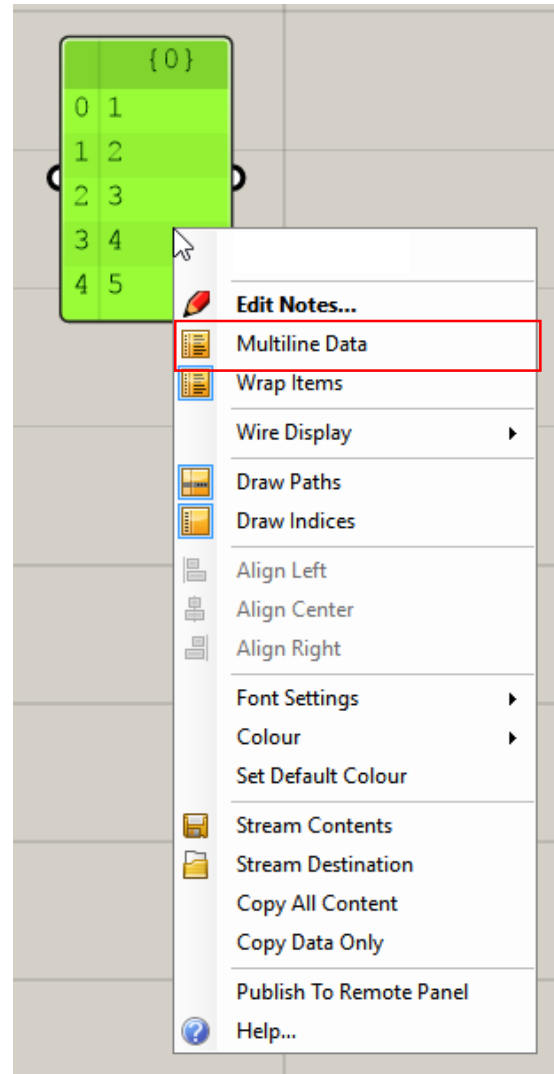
{0}

0 1
1 2
2 3
3 4
4 5

Edit Notes...
Multiline Data
Wrap Items
Wire Display
Draw Paths
Draw Indices
Align Left
Align Center
Align Right
Font Settings
Colour
Set Default Colour
Stream Contents
Stream Destination
Copy All Content
Copy Data Only
Publish To Remote Panel
Help...